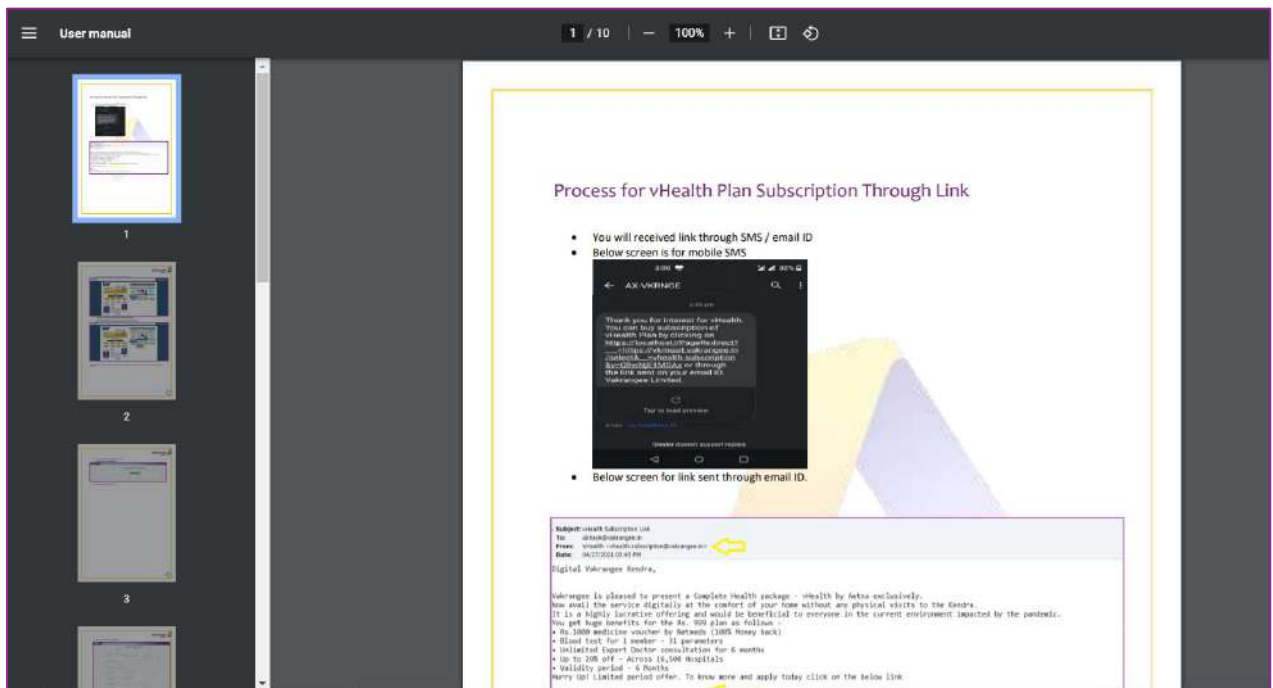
User manual

1 / 10 | — 100% + |

1

2

3

Process for vHealth Plan Subscription Through Link

- You will received link through SMS / email ID
- Below screen is for mobile SMS

AX-VKRNGE

Thank you for Interest for vHealth. You can buy subscription of vHealth Plan by clicking on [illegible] or through the link sent on your email ID. Vakrangee Limited.

Tap to load preview

- Below screen for link sent through email ID.

Subject: vHealth Subscription Link
To: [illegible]
From: vHealth <vhealth.subscription@vakrangee.in>
Date: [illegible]

Digital Vakrangee Kendra,

Vakrangee is pleased to present a Complete Health package - vHealth by Aetna exclusively.
Now avail the service digitally at the comfort of your home without any physical visits to the Kendra.
It is a highly lucrative offering and would be beneficial to everyone in the current environment impacted by the pandemic.
You get huge benefits for the Rs. 999 plan as follows -
• Rs.1000 medicine voucher by Netmeds (100% Money back)
• Blood test for 1 member - 31 parameters
• Unlimited Expert Doctor consultation for 6 months
• Up to 20% off - Across 16,500 Hospitals
• Validity period - 6 Months
Hurry Up! Limited period offer. To know more and apply today click on the below link